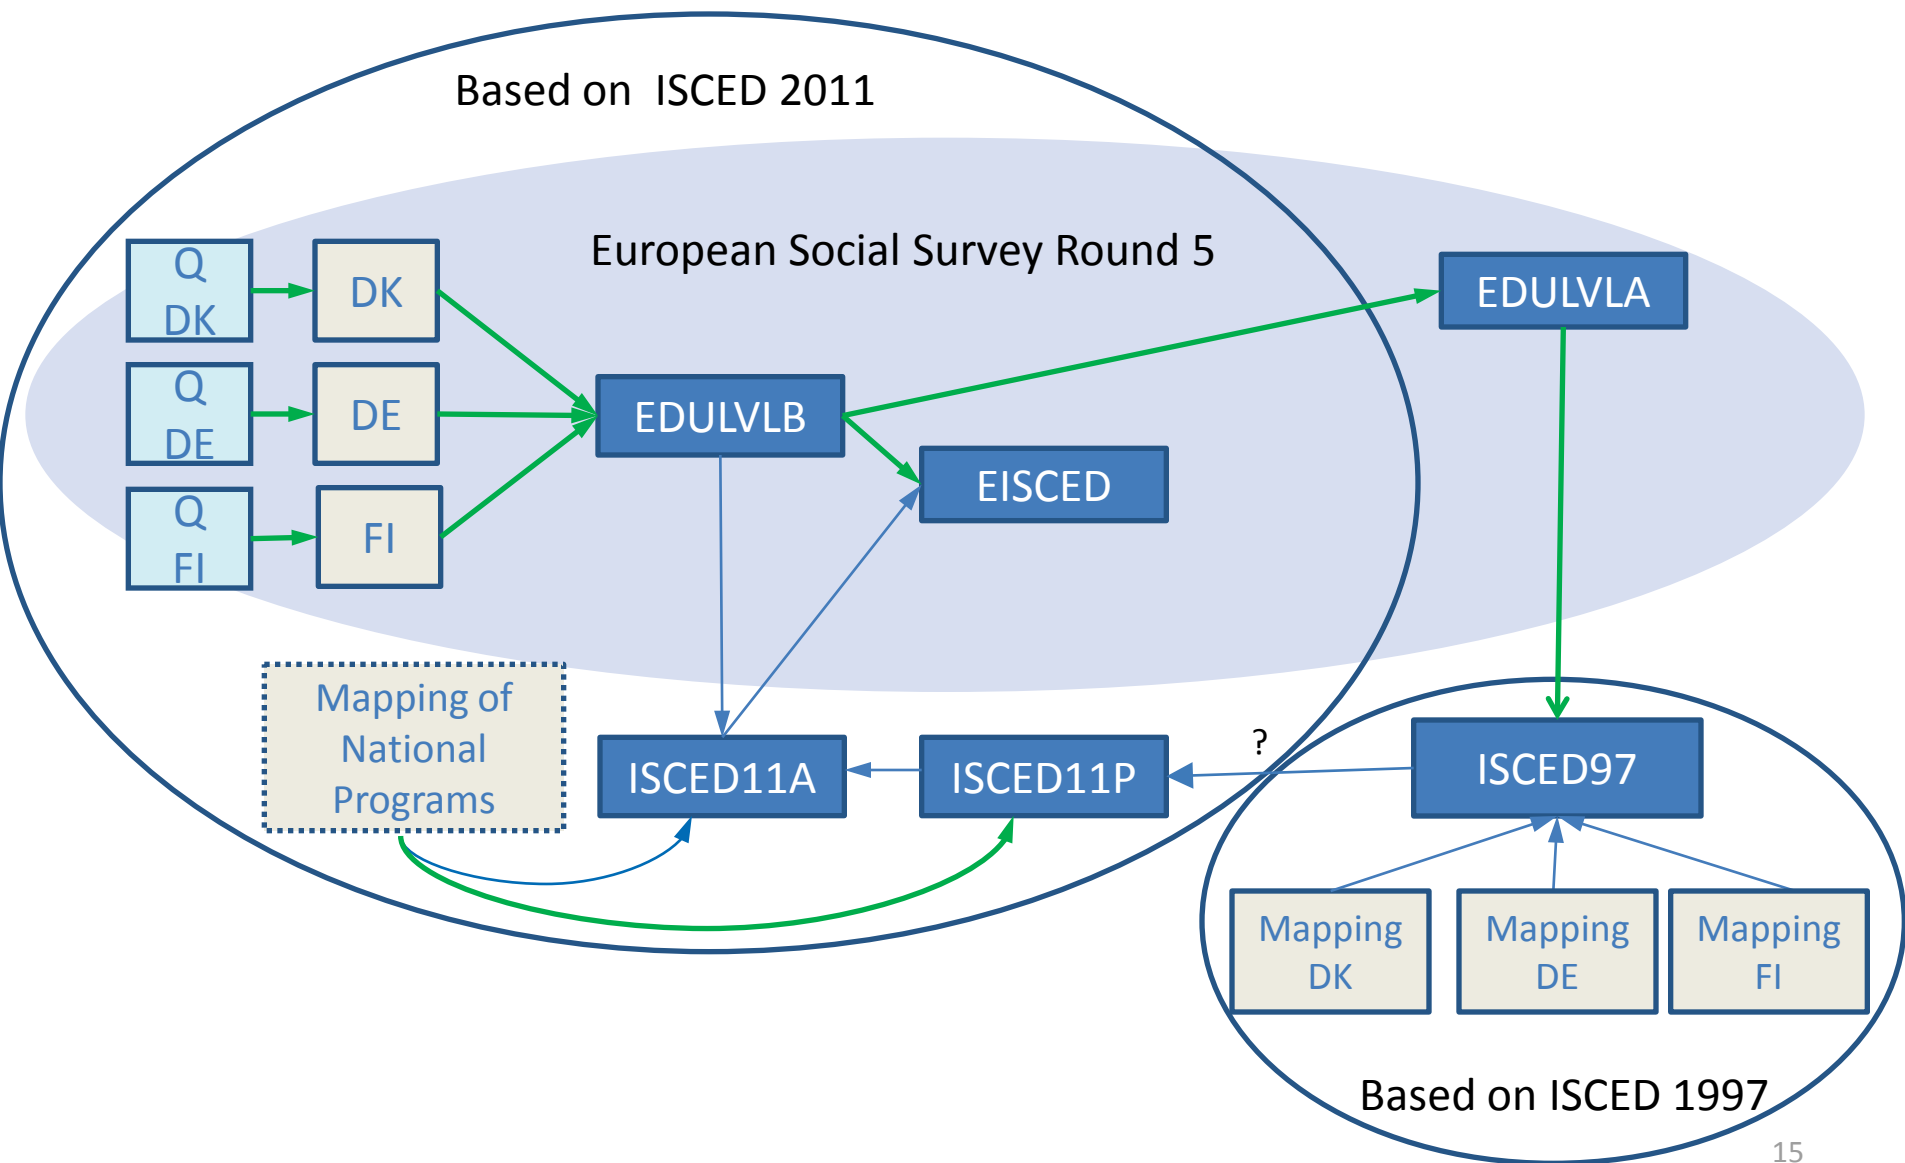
Based on ISCED 2011

European Social Survey Round 5

Q DK

DK

Q DE

DE

Q FI

FI

EDULVLB

EISCED

EDULVLA

Mapping of National Programs

ISCED11A

ISCED11P

?

ISCED97

Mapping DK

Mapping DE

Mapping FI

Based on ISCED 1997

15